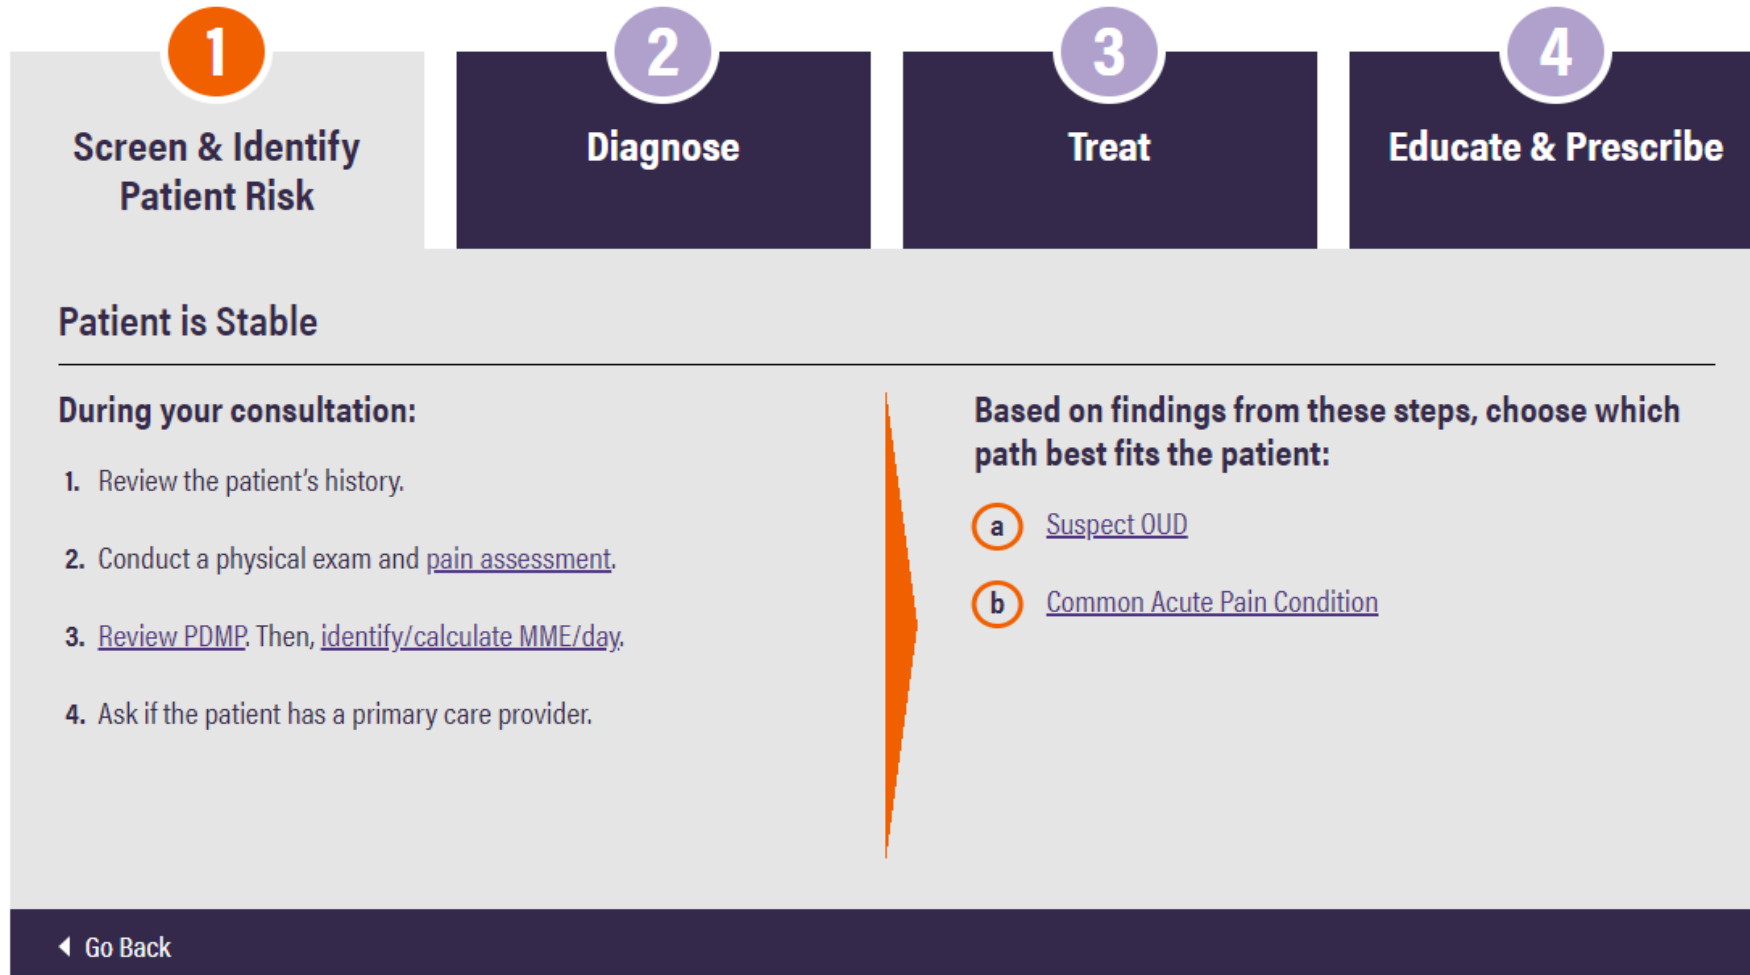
1
Screen & Identify Patient Risk

2
Diagnose

3
Treat

4
Educate & Prescribe

Patient is Stable

During your consultation:

1. Review the patient's history.

2. Conduct a physical exam and pain assessment.

3. Review PDMP. Then, identify/calculate MME/day.

4. Ask if the patient has a primary care provider.

Based on findings from these steps, choose which path best fits the patient:

a Suspect OUD

b Common Acute Pain Condition

Go Back